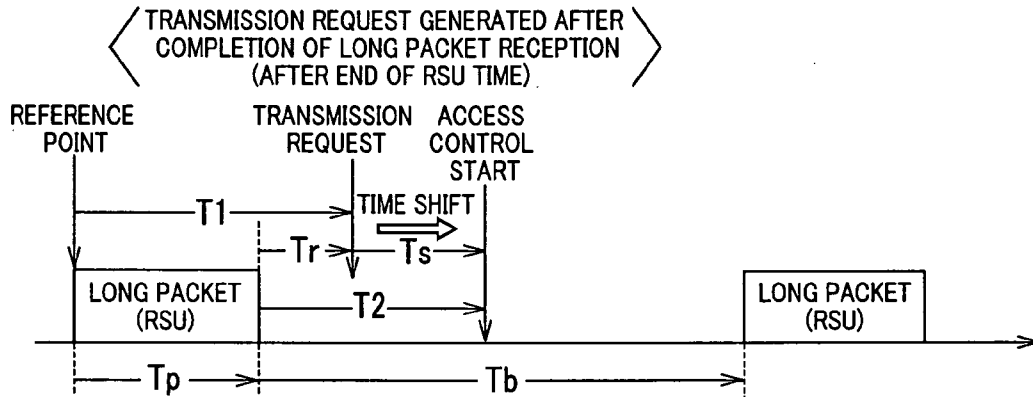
TRANSMISSION REQUEST GENERATED AFTER COMPLETION OF LONG PACKET RECEPTION (AFTER END OF RSU TIME)

REFERENCE POINT

TRANSMISSION REQUEST

ACCESS CONTROL START

T1

TIME SHIFT

Tr

Ts

LONG PACKET (RSU)

T2

LONG PACKET (RSU)

Tp

Tb